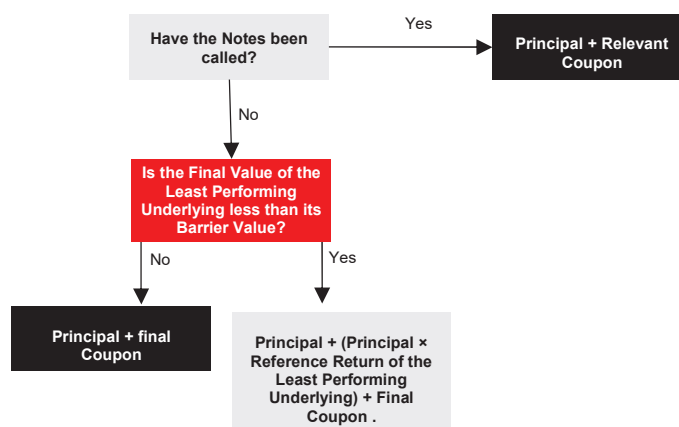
Have the Notes been called?

Yes

Principal + Relevant Coupon

No

Is the Final Value of the Least Performing Underlying less than its Barrier Value?

No

Yes

Principal + final Coupon

Principal + (Principal × Reference Return of the Least Performing Underlying) + Final Coupon .